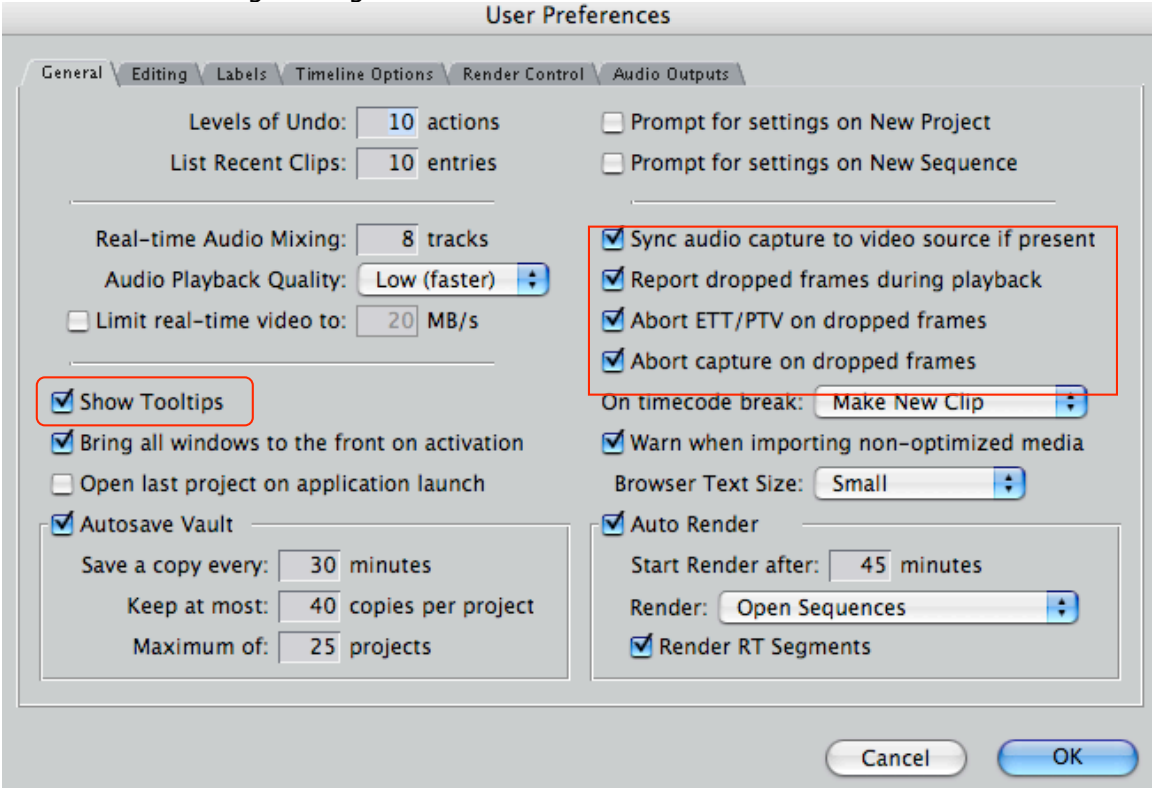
User Preferences

General | Editing | Labels | Timeline Options | Render Control | Audio Outputs

Levels of Undo: 10 actions
List Recent Clips: 10 entries

Real-time Audio Mixing: 8 tracks
Audio Playback Quality: Low (faster)
Limit real-time video to: 20 MB/s

Show Tooltips
Bring all windows to the front on activation
Open last project on application launch

Autosave Vault
Save a copy every: 30 minutes
Keep at most: 40 copies per project
Maximum of: 25 projects

Prompt for settings on New Project
Prompt for settings on New Sequence

Sync audio capture to video source if present
Report dropped frames during playback
Abort ETT/PTV on dropped frames
Abort capture on dropped frames

On timecode break: Make New Clip
Warn when importing non-optimized media
Browser Text Size: Small

Auto Render
Start Render after: 45 minutes
Render: Open Sequences
Render RT Segments

Cancel
OK